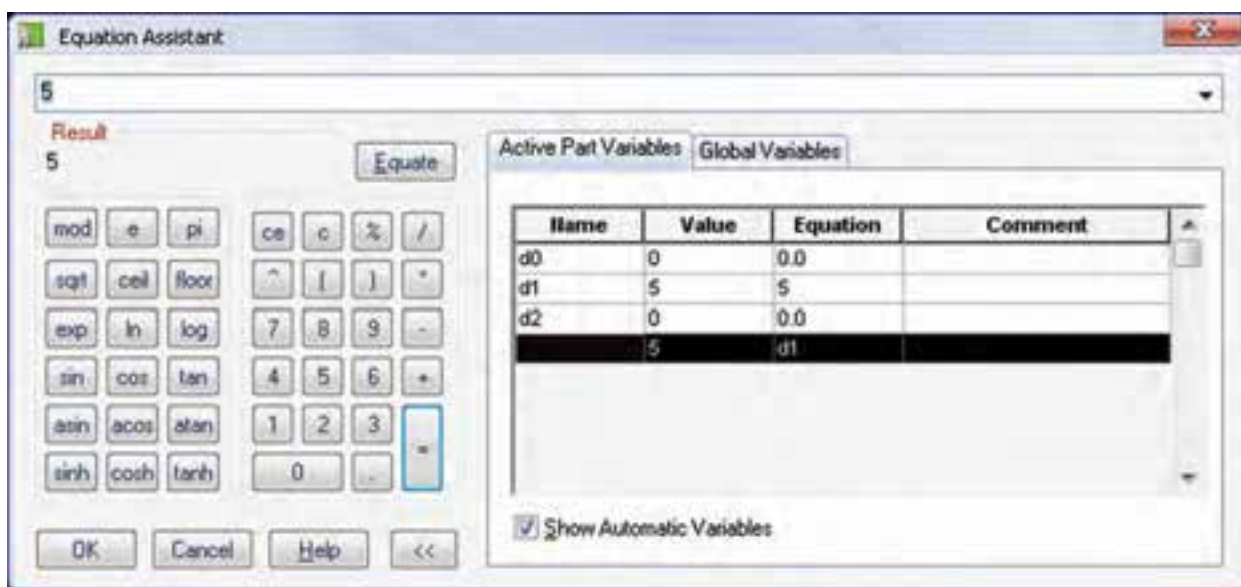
Equation Assistant

5

Result
5

Equate

mod e pi ce c % /
sqrt ceil floor ^ ( ) *
exp ln log 7 8 9 -
sin cos tan 4 5 6 +
asin acos atan 1 2 3 =
sinh cosh tanh 0 .

OK Cancel Help <<

Active Part Variables | Global Variables

| Name | Value | Equation | Comment |
|---|---|---|---|
| d0 | 0 | 0.0 | |
| d1 | 5 | 5 | |
| d2 | 0 | 0.0 | |
| | 5 | d1 | |

Show Automatic Variables